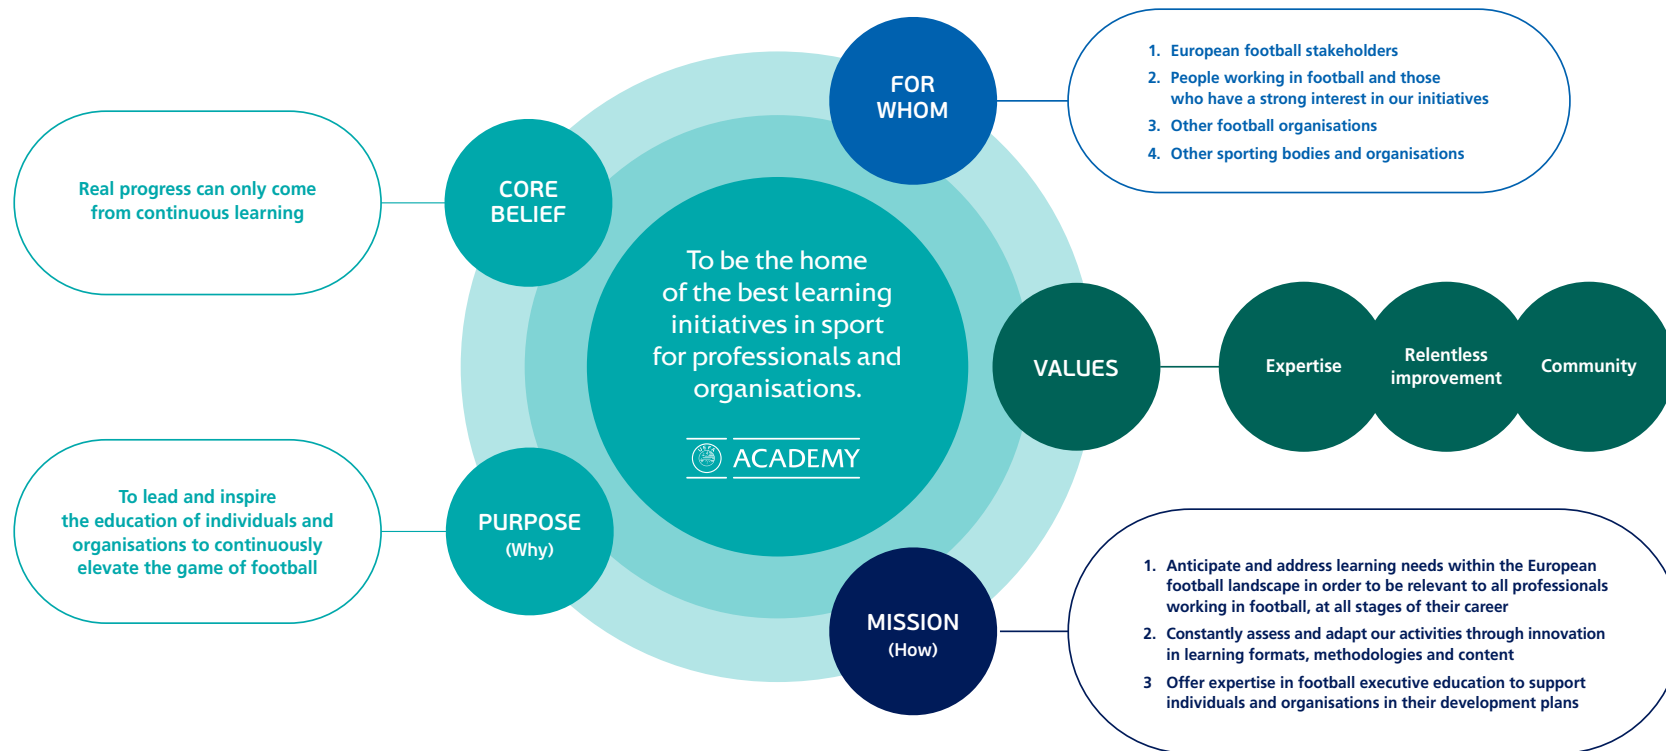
Real progress can only come from continuous learning

CORE BELIEF

FOR WHOM

1. European football stakeholders
2. People working in football and those who have a strong interest in our initiatives
3. Other football organisations
4. Other sporting bodies and organisations

To be the home of the best learning initiatives in sport for professionals and organisations.

ACADEMY

VALUES

Expertise

Relentless improvement

Community

To lead and inspire the education of individuals and organisations to continuously elevate the game of football

PURPOSE
(Why)

MISSION
(How)

1. Anticipate and address learning needs within the European football landscape in order to be relevant to all professionals working in football, at all stages of their career
2. Constantly assess and adapt our activities through innovation in learning formats, methodologies and content
3 Offer expertise in football executive education to support individuals and organisations in their development plans